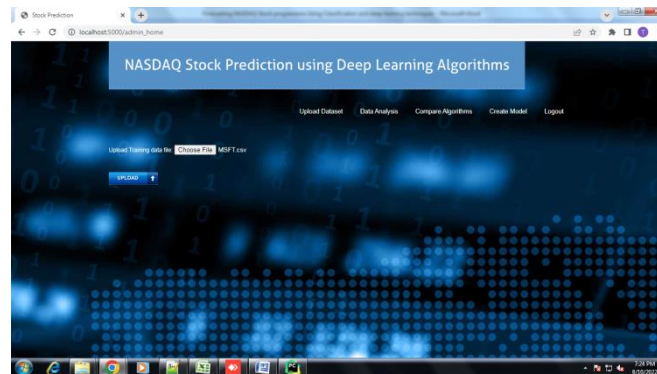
Stock Prediction
localhost:5000/admin_home

NASDAQ Stock Prediction using Deep Learning Algorithms

Upload Dataset Data Analysis Compare Algorithms Create Model Logout

Upload Training data file Choose File MSFT.csv

UPLOAD

7:24 PM
8/20/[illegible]